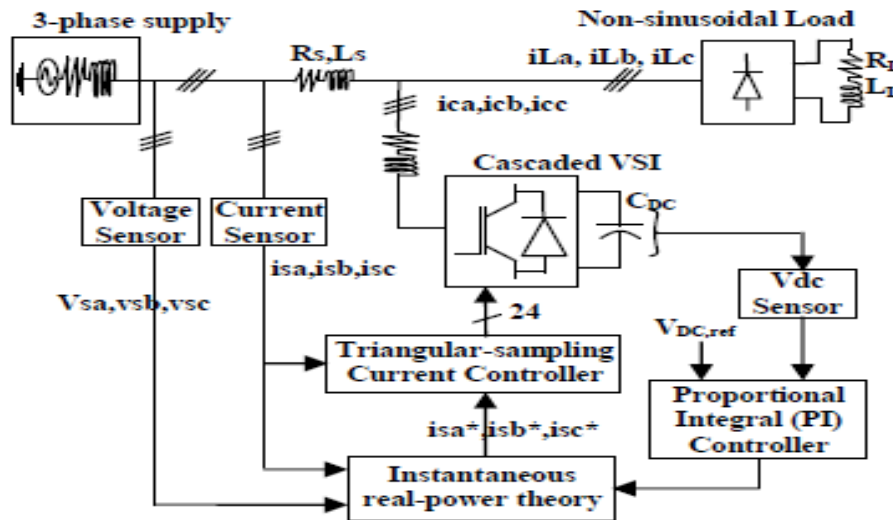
3-phase supply

Rs,Ls

Non-sinusoidal Load

iLa, iLb, iLc

R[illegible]
L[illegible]

ica,icb,icc

Cascaded VSI

CDC

Voltage Sensor

Current Sensor

isa,isb,isc

Vsa,vsb,vsc

Vdc Sensor

24

$V_{DC,ref}$

Triangular-sampling Current Controller

Proportional Integral (PI) Controller

isa*,isb*,isc*

Instantaneous real-power theory